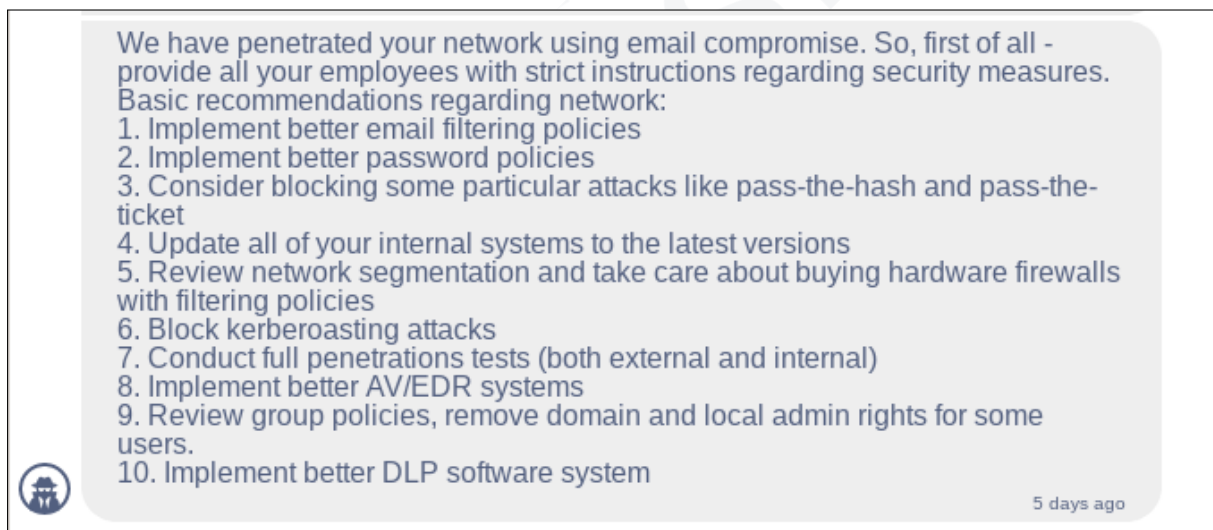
We have penetrated your network using email compromise. So, first of all - provide all your employees with strict instructions regarding security measures.
Basic recommendations regarding network:
1. Implement better email filtering policies
2. Implement better password policies
3. Consider blocking some particular attacks like pass-the-hash and pass-the-ticket
4. Update all of your internal systems to the latest versions
5. Review network segmentation and take care about buying hardware firewalls with filtering policies
6. Block kerberoasting attacks
7. Conduct full penetrations tests (both external and internal)
8. Implement better AV/EDR systems
9. Review group policies, remove domain and local admin rights for some users.
10. Implement better DLP software system

5 days ago